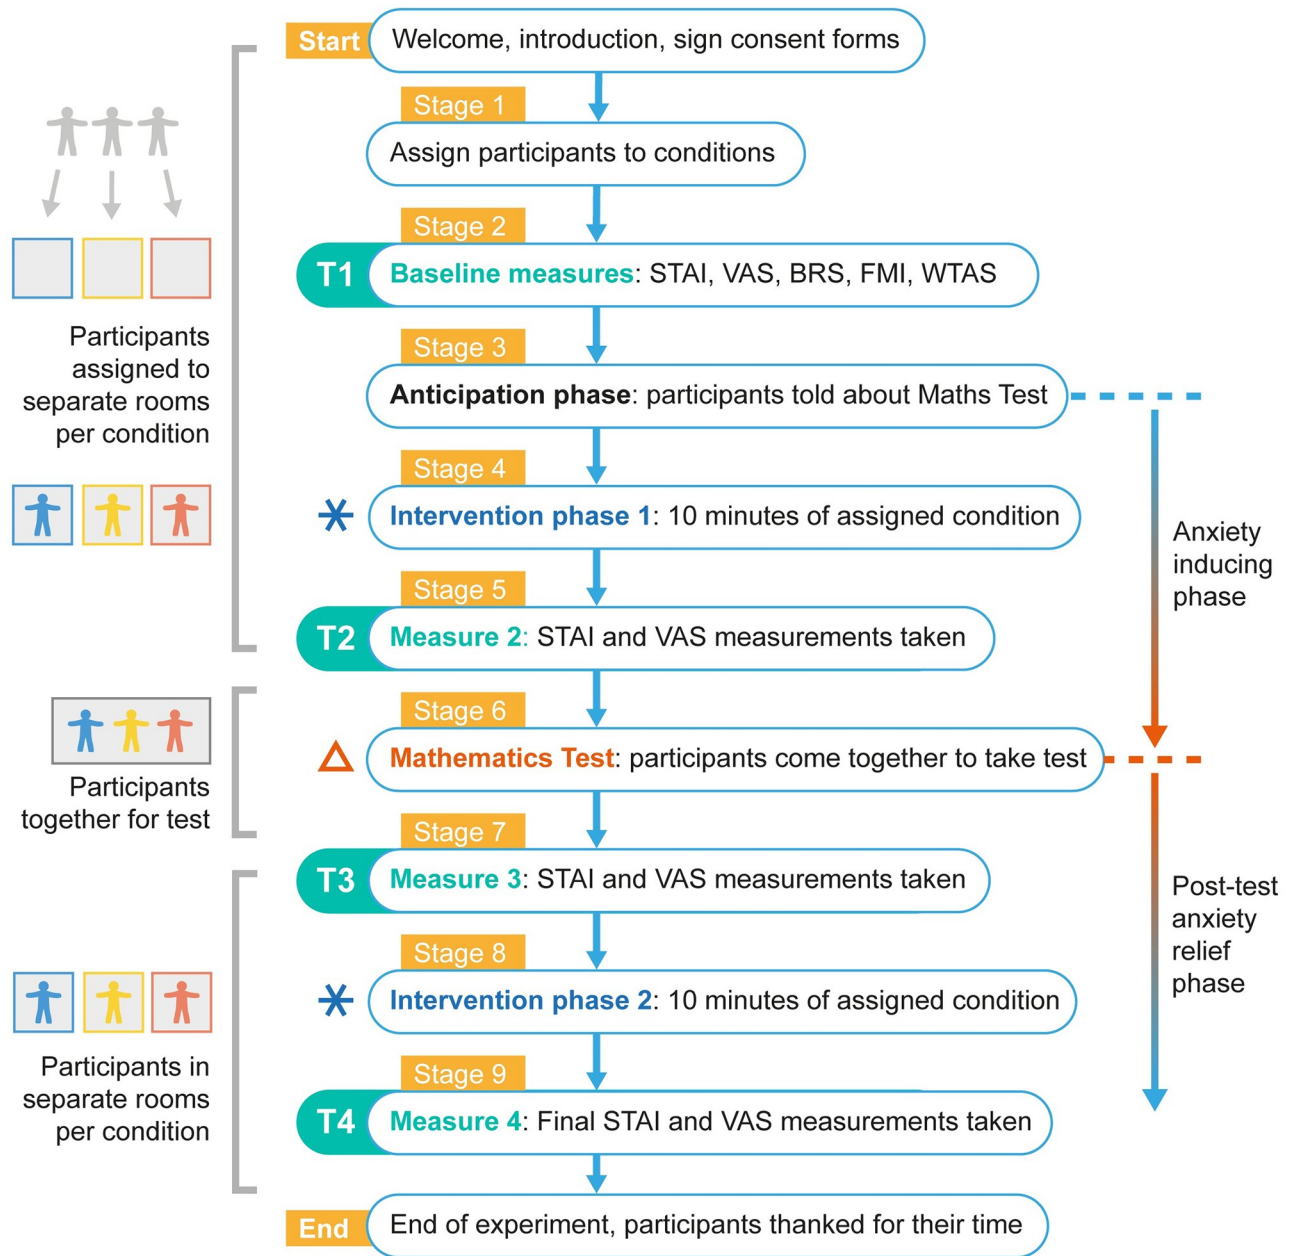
Participants assigned to separate rooms per condition

Participants together for test

Participants in separate rooms per condition

Start
Welcome, introduction, sign consent forms

Stage 1
Assign participants to conditions

Stage 2
T1 Baseline measures: STAI, VAS, BRS, FMI, WTAS

Stage 3
Anticipation phase: participants told about Maths Test

Stage 4
Intervention phase 1: 10 minutes of assigned condition

Stage 5
T2 Measure 2: STAI and VAS measurements taken

Stage 6
Mathematics Test: participants come together to take test

Stage 7
T3 Measure 3: STAI and VAS measurements taken

Stage 8
Intervention phase 2: 10 minutes of assigned condition

Stage 9
T4 Measure 4: Final STAI and VAS measurements taken

End
End of experiment, participants thanked for their time

Anxiety inducing phase

Post-test anxiety relief phase